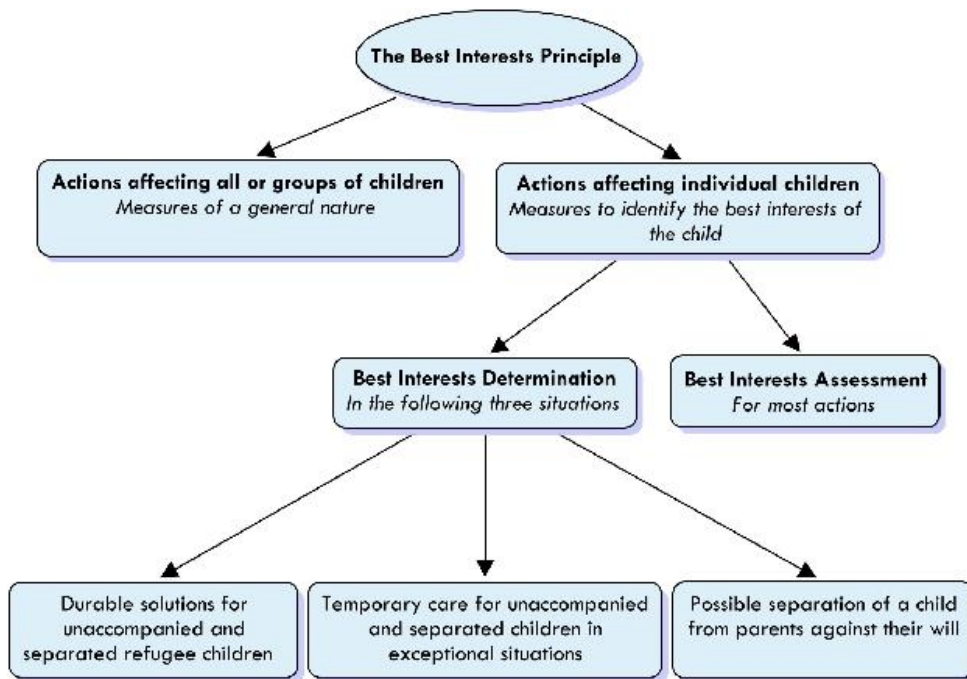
The Best Interests Principle

Actions affecting all or groups of children
Measures of a general nature

Actions affecting individual children
Measures to identify the best interests of the child

Best Interests Determination
In the following three situations

Best Interests Assessment
For most actions

Durable solutions for unaccompanied and separated refugee children

Temporary care for unaccompanied and separated children in exceptional situations

Possible separation of a child from parents against their will